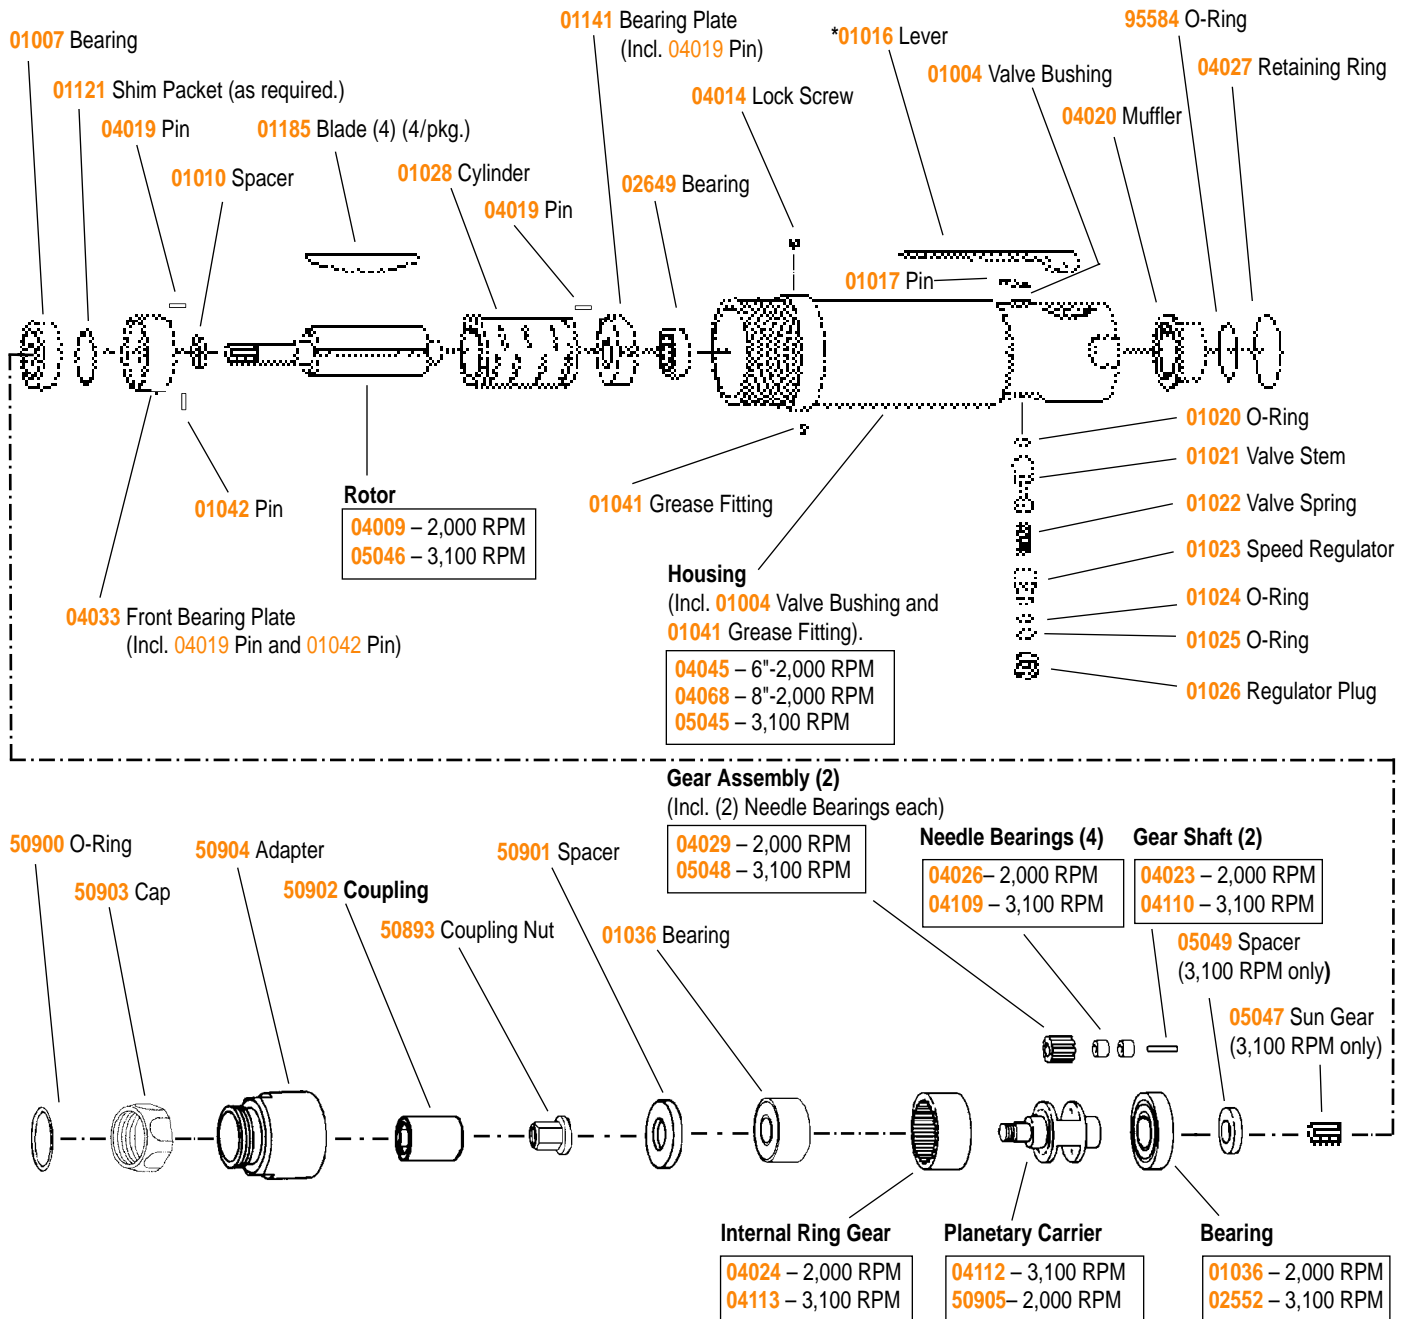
01007 Bearing

01121 Shim Packet (as required.)

04019 Pin

01185 Blade (4) (4/pkg.)

01010 Spacer

01028 Cylinder

04019 Pin

01141 Bearing Plate
(Incl. 04019 Pin)

04014 Lock Screw

02649 Bearing

*01016 Lever

01004 Valve Bushing

95584 O-Ring

04027 Retaining Ring

04020 Muffler

01017 Pin

01020 O-Ring

01021 Valve Stem

01022 Valve Spring

01023 Speed Regulator

01024 O-Ring

01025 O-Ring

01026 Regulator Plug

01042 Pin

Rotor

| 04009 – 2,000 RPM |
|---|
| 05046 – 3,100 RPM |

01041 Grease Fitting

Housing
(Incl. 01004 Valve Bushing and 01041 Grease Fitting).

| 04045 – 6"-2,000 RPM |
|---|
| 04068 – 8"-2,000 RPM |
| 05045 – 3,100 RPM |

04033 Front Bearing Plate
(Incl. 04019 Pin and 01042 Pin)

Gear Assembly (2)
(Incl. (2) Needle Bearings each)

| 04029 – 2,000 RPM |
|---|
| 05048 – 3,100 RPM |

Needle Bearings (4)

| 04026– 2,000 RPM |
|---|
| 04109 – 3,100 RPM |

Gear Shaft (2)

| 04023 – 2,000 RPM |
|---|
| 04110 – 3,100 RPM |

05049 Spacer
(3,100 RPM only)

05047 Sun Gear
(3,100 RPM only)

50900 O-Ring

50903 Cap

50904 Adapter

50902 Coupling

50893 Coupling Nut

50901 Spacer

01036 Bearing

Internal Ring Gear

| 04024 – 2,000 RPM |
|---|
| 04113 – 3,100 RPM |

Planetary Carrier

| 04112 – 3,100 RPM |
|---|
| 50905– 2,000 RPM |

Bearing

| 01036 – 2,000 RPM |
|---|
| 02552 – 3,100 RPM |